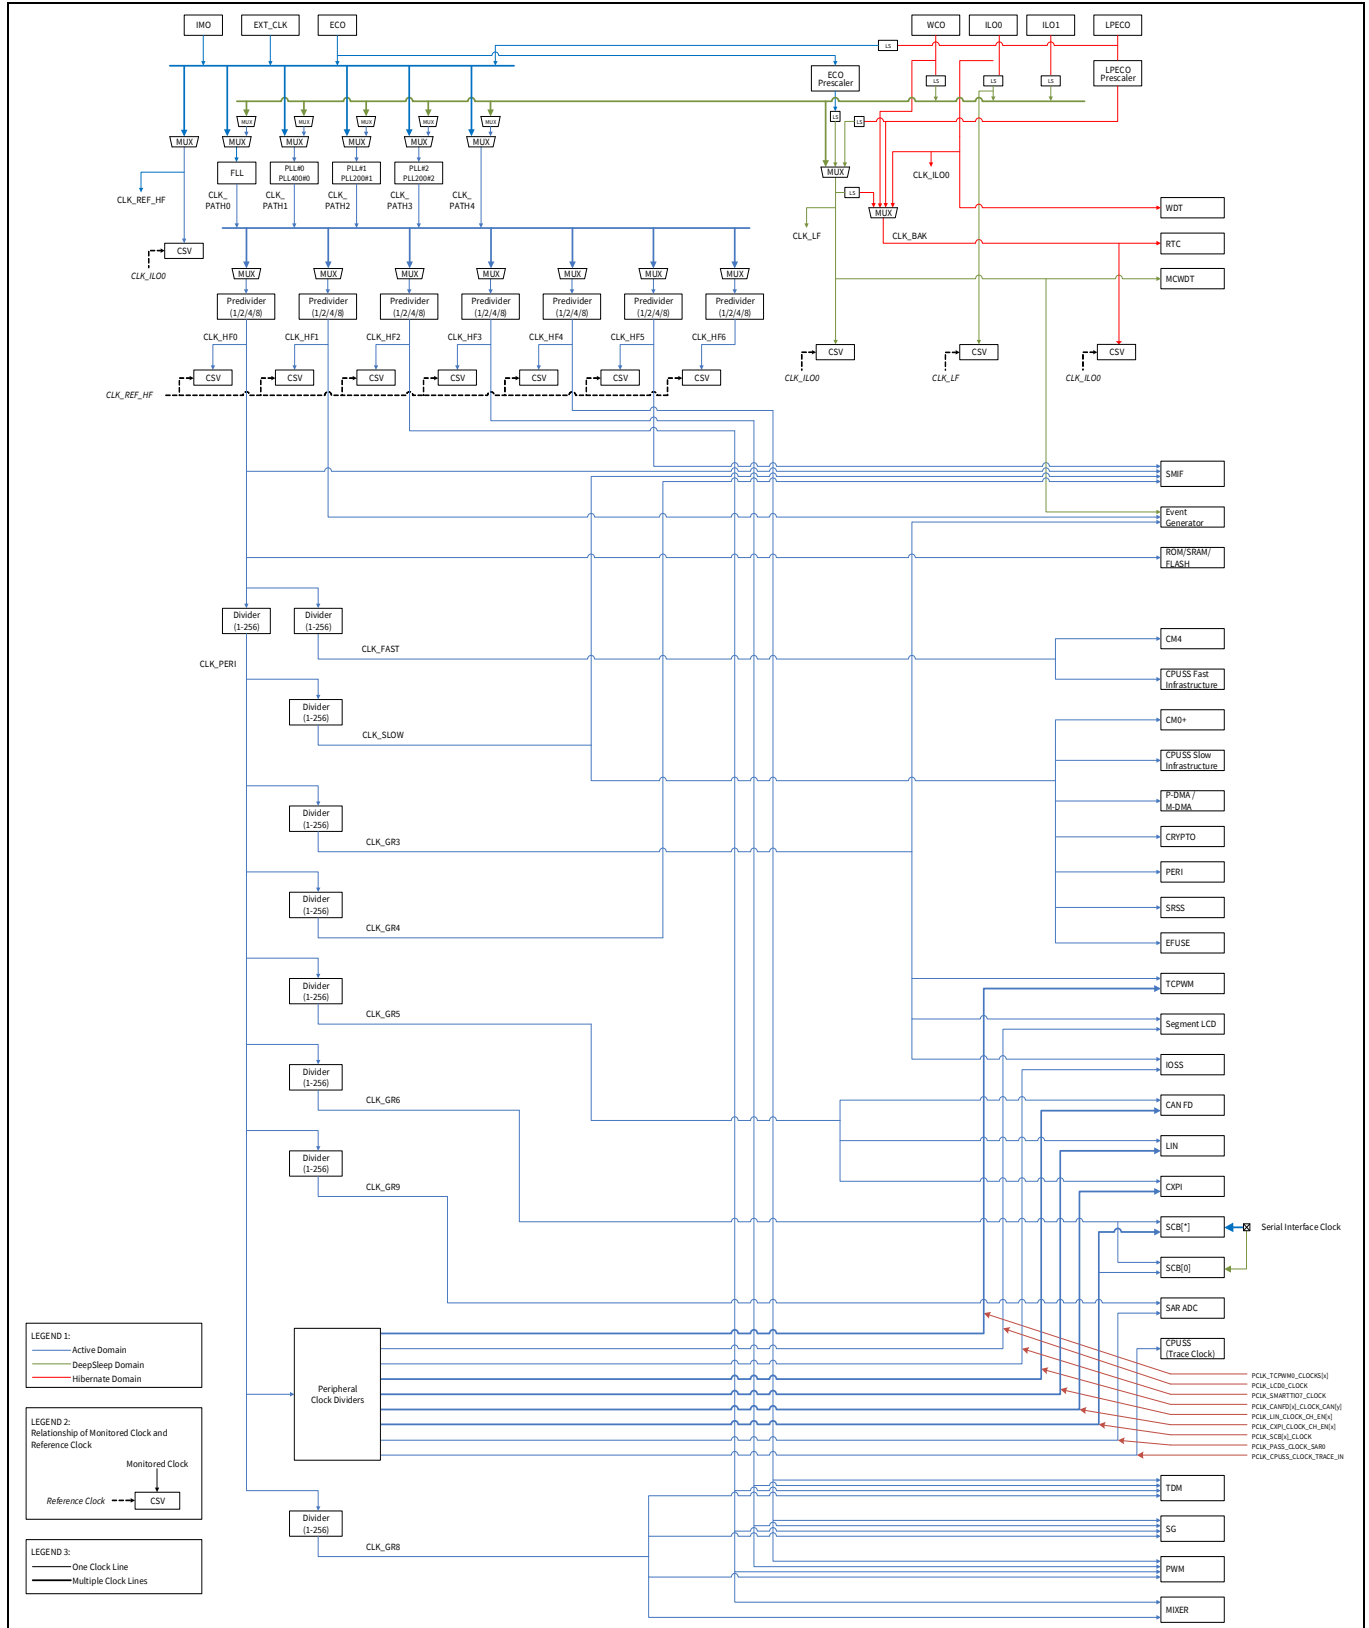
IMO
EXT_CLK
ECO
WCO
ILO0
ILO1
LPECO
LS
LS
LS
LS
ECO Prescaler
LPECO Prescaler
LS
LS
MUX
MUX
MUX
MUX
MUX
MUX
MUX
MUX
MUX
MUX
MUX
FLL
PLL#0 PLL400#0
PLL#1 PLL200#1
PLL#2 PLL200#2
CLK_REF_HF
CLK_PATH0
CLK_PATH1
CLK_PATH2
CLK_PATH3
CLK_PATH4
MUX
LS
MUX
CLK_ILO0
CLK_LF
CLK_BAK
WDT
RTC
MCWDT
CSV
CLK_ILO0
MUX
MUX
MUX
MUX
MUX
MUX
MUX
Predivider (1/2/4/8)
Predivider (1/2/4/8)
Predivider (1/2/4/8)
Predivider (1/2/4/8)
Predivider (1/2/4/8)
Predivider (1/2/4/8)
Predivider (1/2/4/8)
CLK_HF0
CLK_HF1
CLK_HF2
CLK_HF3
CLK_HF4
CLK_HF5
CLK_HF6
CSV
CSV
CSV
CSV
CSV
CSV
CSV
CLK_REF_HF
CSV
CSV
CSV
CLK_ILO0
CLK_LF
CLK_ILO0
SMIF
Event Generator
ROM/SRAM/ FLASH
Divider (1-256)
Divider (1-256)
CLK_PERI
CLK_FAST
CM4
CPUSS Fast Infrastructure
Divider (1-256)
CLK_SLOW
CM0+
CPUSS Slow Infrastructure
P-DMA / M-DMA
Divider (1-256)
CLK_GR3
CRYPTO
PERI
Divider (1-256)
CLK_GR4
SRSS
EFUSE
Divider (1-256)
CLK_GR5
TCPWM
Segment LCD
IOSS
Divider (1-256)
CLK_GR6
CAN FD
LIN
Divider (1-256)
CLK_GR9
CXPI
SCB[*]
Serial Interface Clock
SCB[0]
SAR ADC
Peripheral Clock Dividers
CPUSS (Trace Clock)
PCLK_TCPWM0_CLOCKS[x]
PCLK_LCD0_CLOCK
PCLK_SMARTIO7_CLOCK
PCLK_CANFD[x]_CLOCK_CAN[y]
PCLK_LIN_CLOCK_CH_EN[x]
PCLK_CXPI_CLOCK_CH_EN[x]
PCLK_SCB[x]_CLOCK
PCLK_PASS_CLOCK_SAR0
PCLK_CPUSS_CLOCK_TRACE_IN
LEGEND 1:
Active Domain
DeepSleep Domain
Hibernate Domain
LEGEND 2:
Relationship of Monitored Clock and Reference Clock
Monitored Clock
Reference Clock
CSV
LEGEND 3:
One Clock Line
Multiple Clock Lines
Divider (1-256)
CLK_GR8
TDM
SG
PWM
MIXER